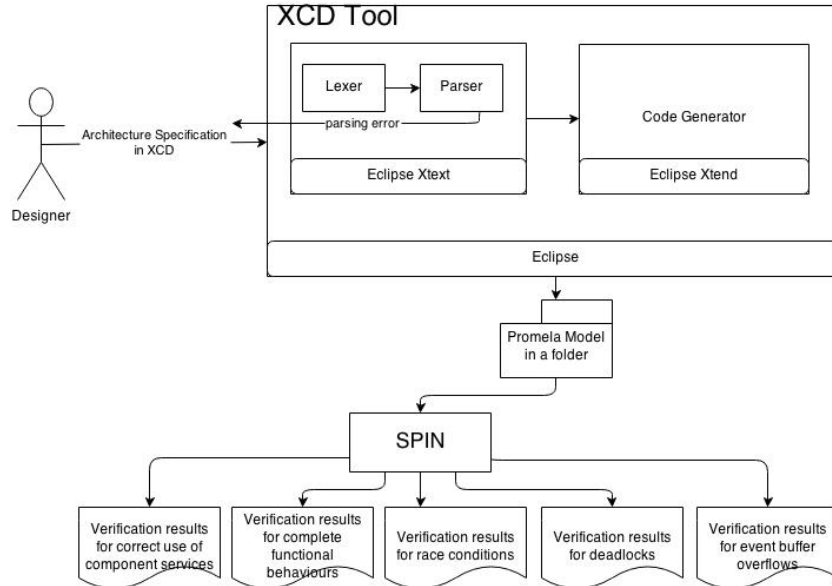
XCD Tool

Lexer

Parser

parsing error

Architecture Specification in XCD

Designer

Eclipse Xtext

Code Generator

Eclipse Xtend

Eclipse

Promela Model in a folder

SPIN

Verification results for correct use of component services

Verification results for complete functional behaviours

Verification results for race conditions

Verification results for deadlocks

Verification results for event buffer overflows